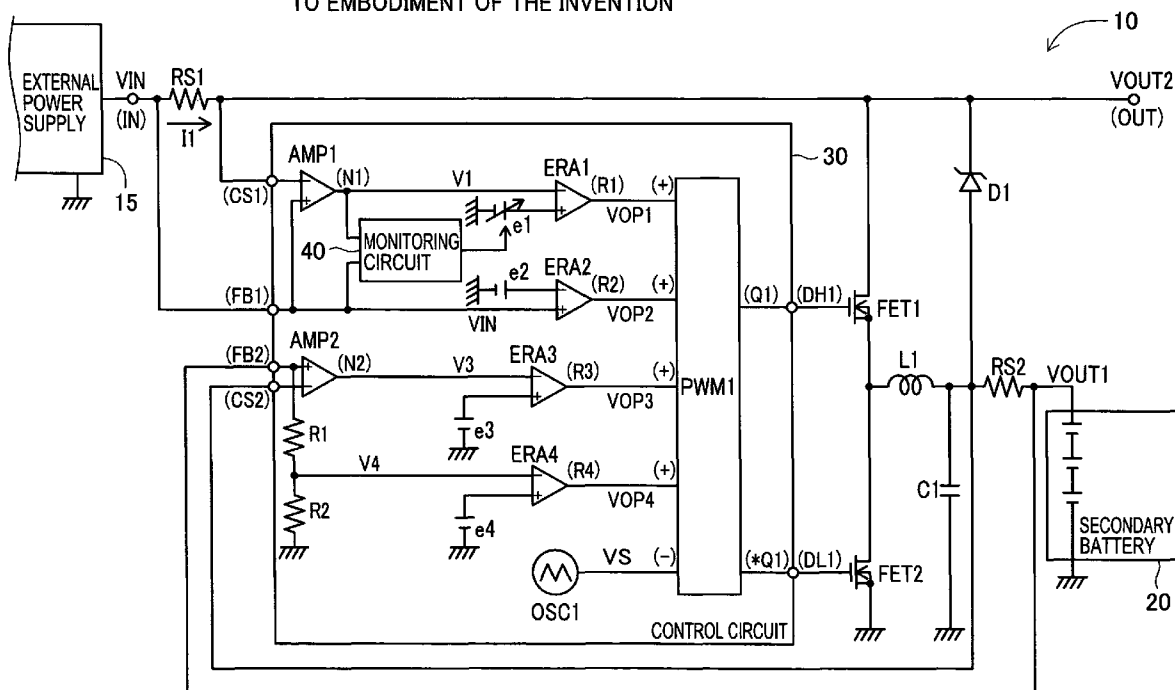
TO EMBODIMENT OF THE INVENTION

10

EXTERNAL POWER SUPPLY

15

VIN (IN)

RS1

I1

VOUT2 (OUT)

30

AMP1

(CS1)

(N1)

V1

ERA1

(R1)

(+)

VOP1

e1

40

MONITORING CIRCUIT

e2

ERA2

(R2)

(+)

VOP2

(FB1)

VIN

(Q1)

(DH1)

FET1

D1

AMP2

(FB2)

(CS2)

(N2)

V3

ERA3

(R3)

(+)

VOP3

PWM1

e3

L1

RS2

VOUT1

R1

V4

ERA4

(R4)

(+)

VOP4

R2

e4

C1

SECONDARY BATTERY

VS

(-)

(*Q1)

(DL1)

FET2

OSC1

CONTROL CIRCUIT

20